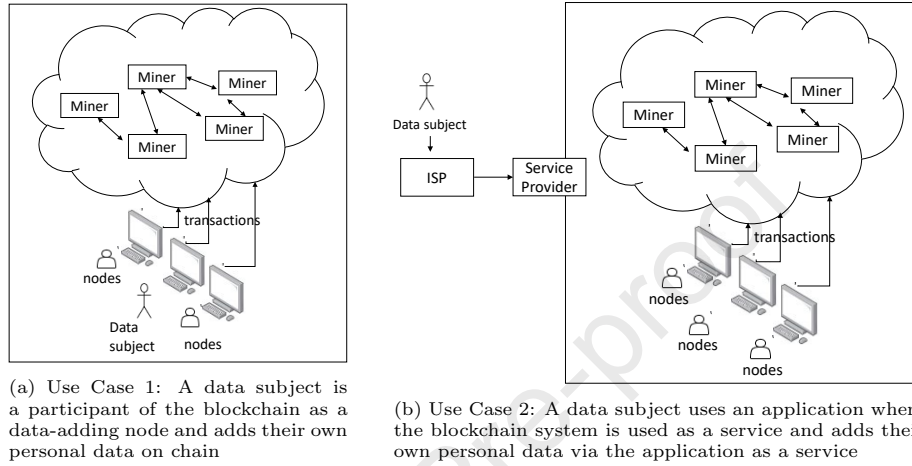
Miner
Miner
Miner
Miner
Miner
transactions
nodes
Data subject
nodes

(a) Use Case 1: A data subject is a participant of the blockchain as a data-adding node and adds their own personal data on chain

Data subject
ISP
Service Provider
Miner
Miner
Miner
Miner
Miner
transactions
nodes
nodes
nodes

Journal Pre-proof

(b) Use Case 2: A data subject uses an application where the blockchain system is used as a service and adds their own personal data via the application as a service